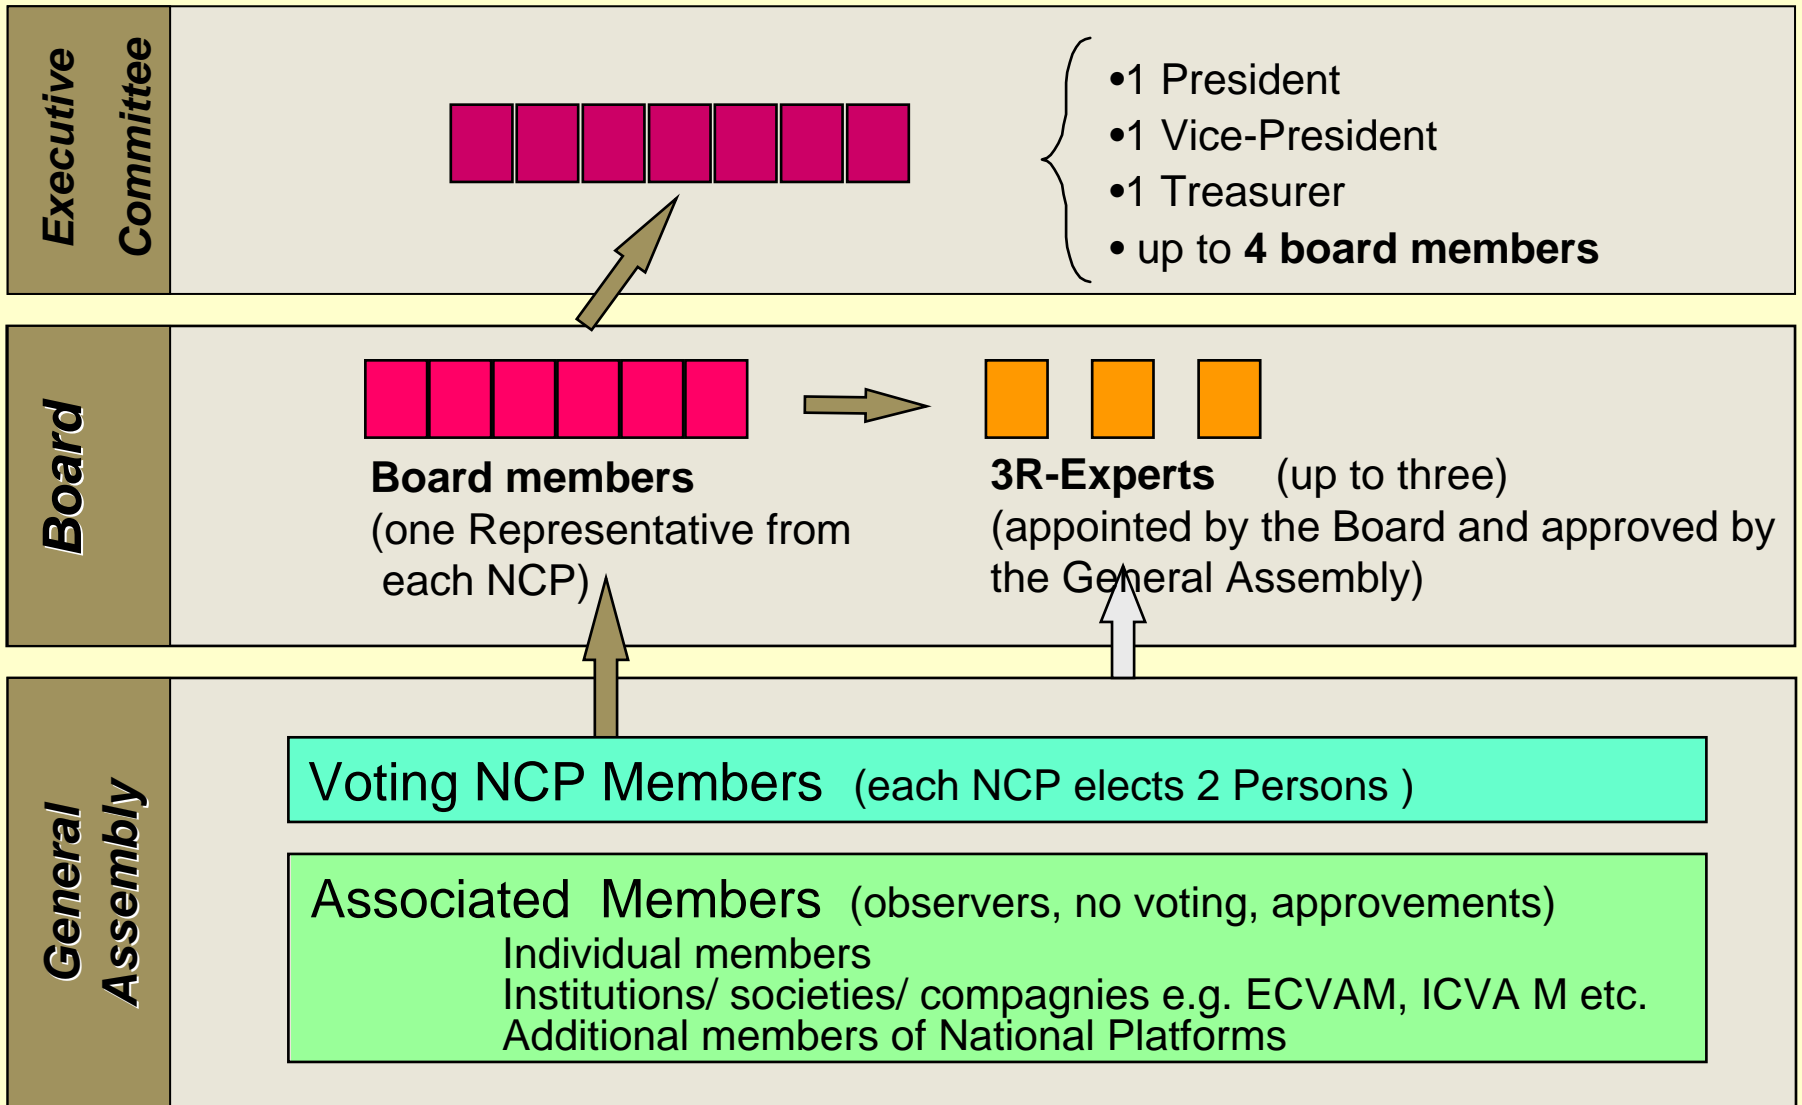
Executive Committee

•1 President
•1 Vice-President
•1 Treasurer
• up to **4 board members**

Board

**Board members**
(one Representative from each NCP)

**3R-Experts** (up to three)
(appointed by the Board and approved by the General Assembly)

General Assembly

Voting NCP Members (each NCP elects 2 Persons )

Associated Members (observers, no voting, approvements)
Individual members
Institutions/ societies/ compagnies e.g. ECVAM, ICVA M etc.
Additional members of National Platforms